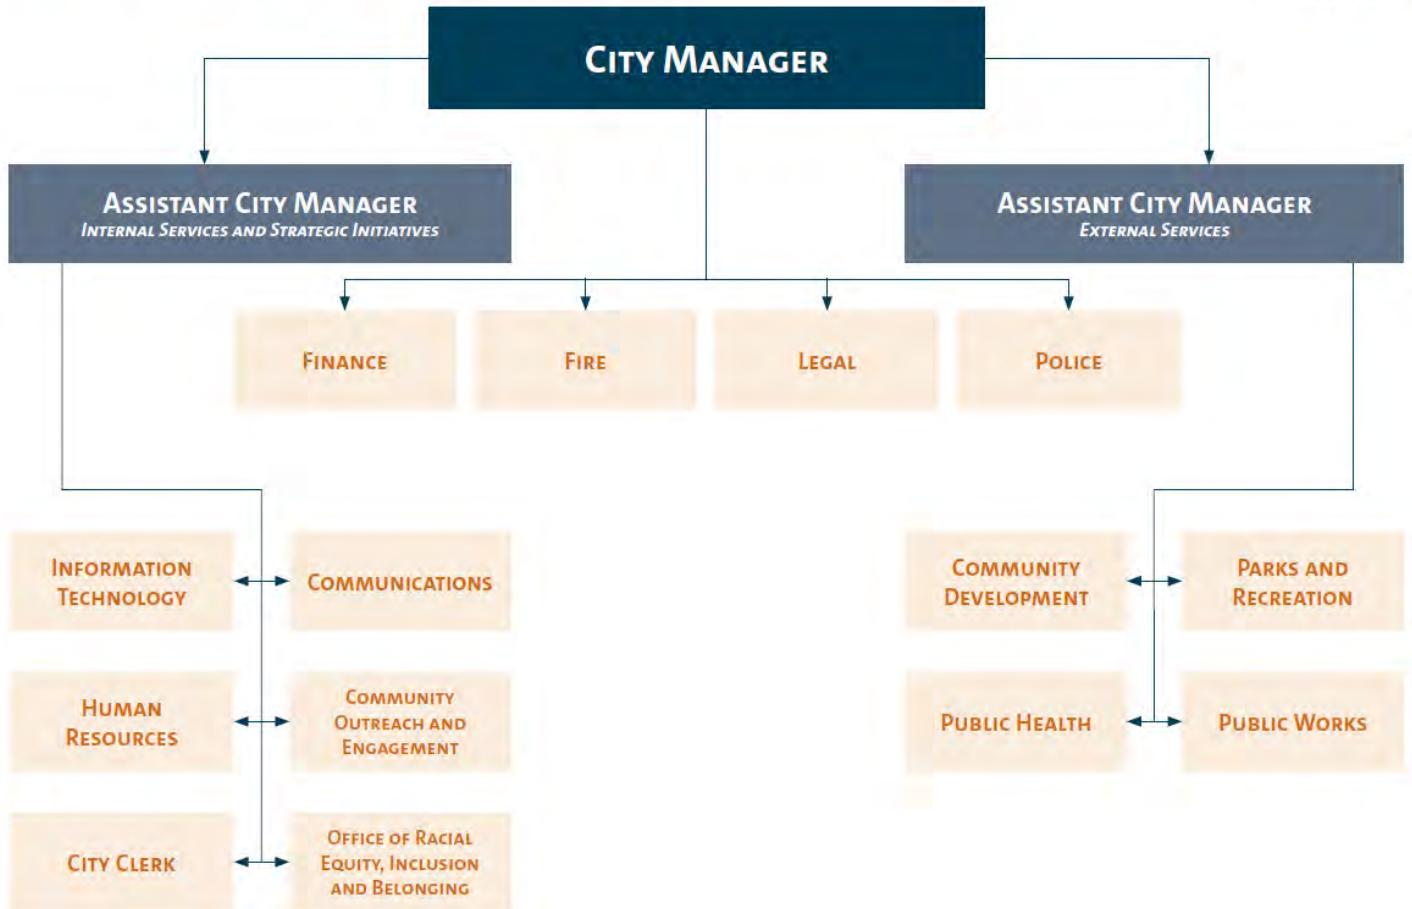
City Manager

Assistant City Manager
Internal Services and Strategic Initiatives

Assistant City Manager
External Services

Finance

Fire

Legal

Police

Information Technology

Communications

Human Resources

Community Outreach and Engagement

City Clerk

Office of Racial Equity, Inclusion and Belonging

Community Development

Parks and Recreation

Public Health

Public Works